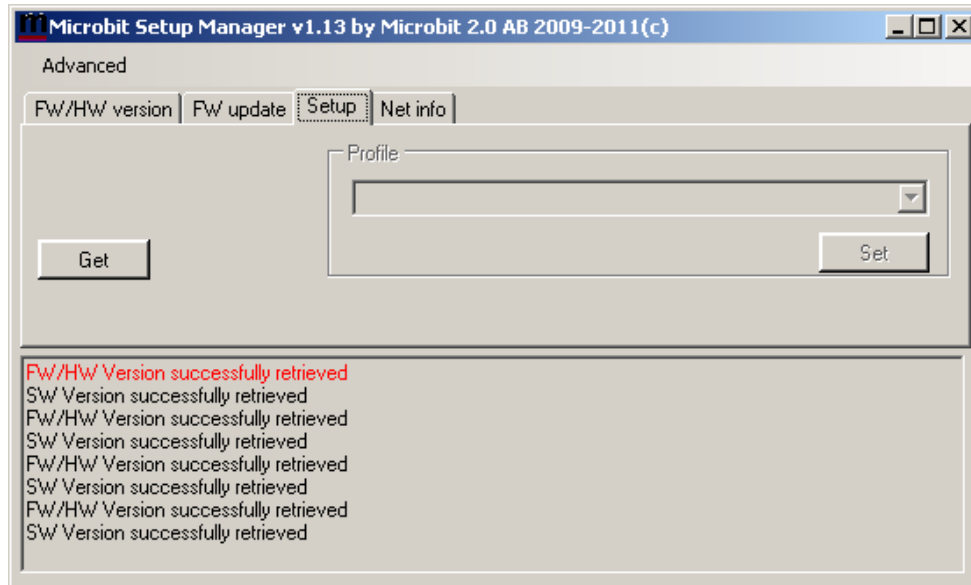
Microbit Setup Manager v1.13 by Microbit 2.0 AB 2009-2011(c)

Advanced

FW/HW version | FW update | Setup | Net info

Profile

Get

Set

FW/HW Version successfully retrieved
SW Version successfully retrieved
FW/HW Version successfully retrieved
SW Version successfully retrieved
FW/HW Version successfully retrieved
SW Version successfully retrieved
FW/HW Version successfully retrieved
SW Version successfully retrieved